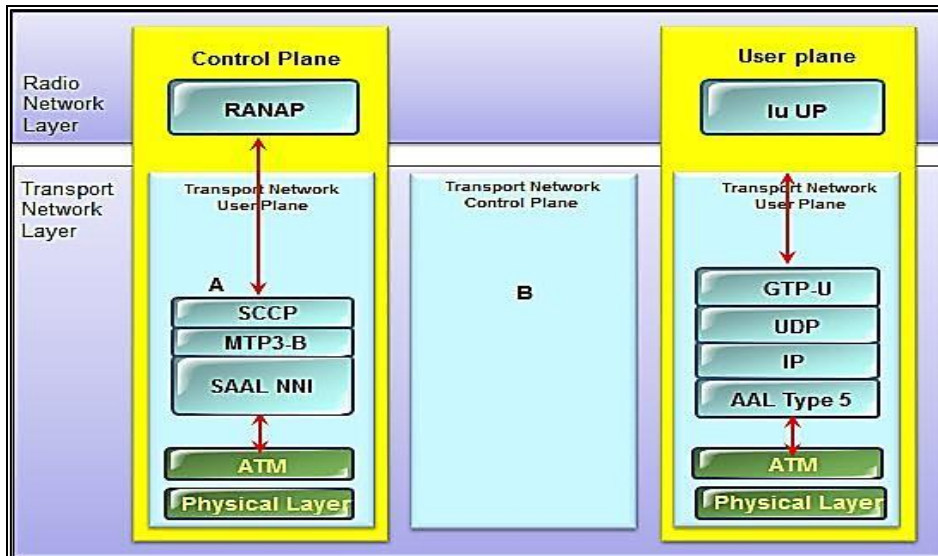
Radio Network Layer

Control Plane

RANAP

User plane

Iu UP

Transport Network Layer

Transport Network User Plane

A

SCCP

MTP3-B

SAAL NNI

ATM

Physical Layer

Transport Network Control Plane

B

Transport Network User Plane

GTP-U

UDP

IP

AAL Type 5

ATM

Physical Layer